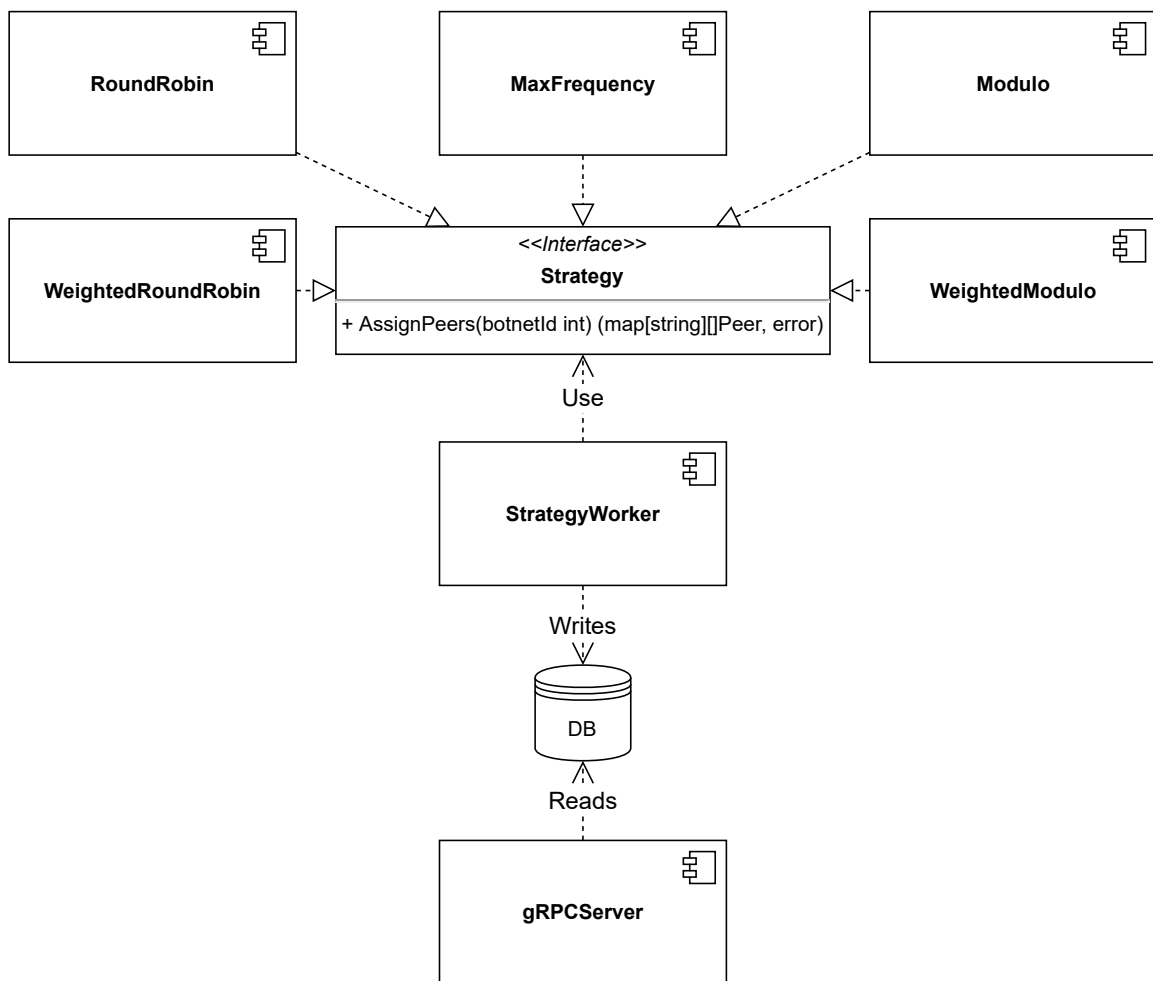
RoundRobin

MaxFrequency

Modulo

WeightedRoundRobin

<<Interface>>
Strategy

+ AssignPeers(botnetId int) (map[string][]Peer, error)

WeightedModulo

Use

StrategyWorker

Writes

DB

Reads

gRPCServer